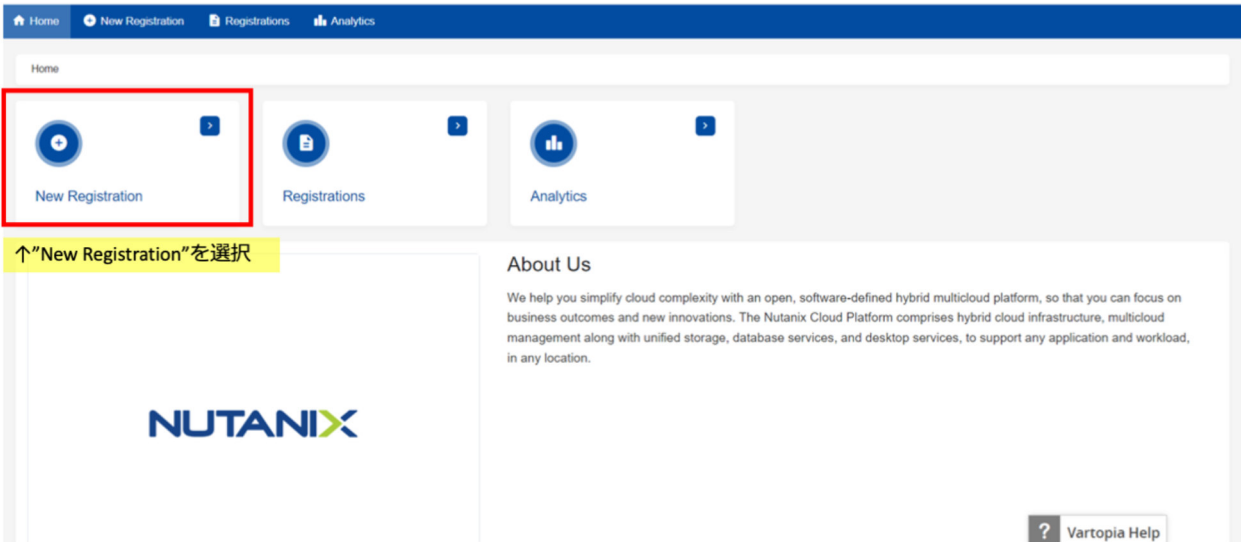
Home New Registration Registrations Analytics

Home

New Registration

Registrations

Analytics

↑"New Registration"を選択

NUTANIX

About Us

We help you simplify cloud complexity with an open, software-defined hybrid multicloud platform, so that you can focus on business outcomes and new innovations. The Nutanix Cloud Platform comprises hybrid cloud infrastructure, multicloud management along with unified storage, database services, and desktop services, to support any application and workload, in any location.

? Vartopia Help